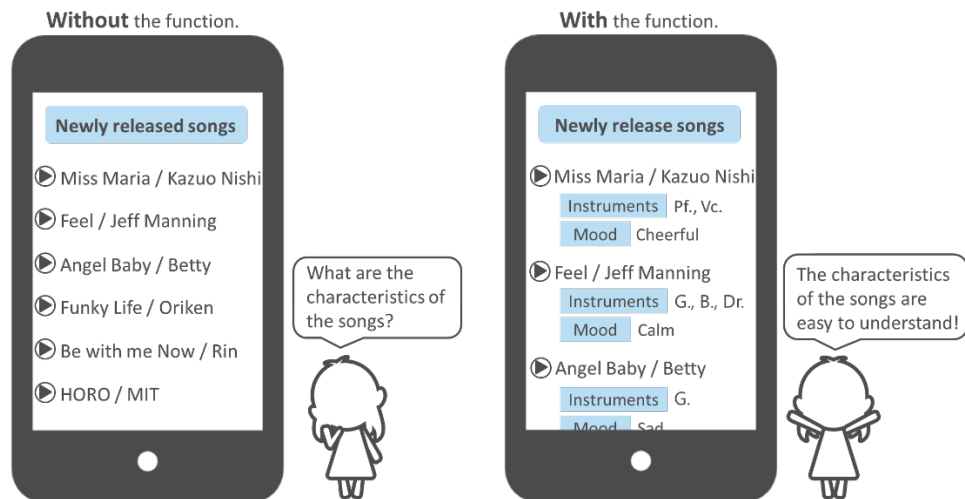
**Without** the function.

Newly released songs

Miss Maria / Kazuo Nishi

Feel / Jeff Manning

Angel Baby / Betty

Funky Life / Oriken

Be with me Now / Rin

HORO / MIT

What are the characteristics of the songs?

**With** the function.

Newly release songs

Miss Maria / Kazuo Nishi

Instruments Pf., Vc.

Mood Cheerful

Feel / Jeff Manning

Instruments G., B., Dr.

Mood Calm

Angel Baby / Betty

Instruments G.

Mood Sad

The characteristics of the songs are easy to understand!